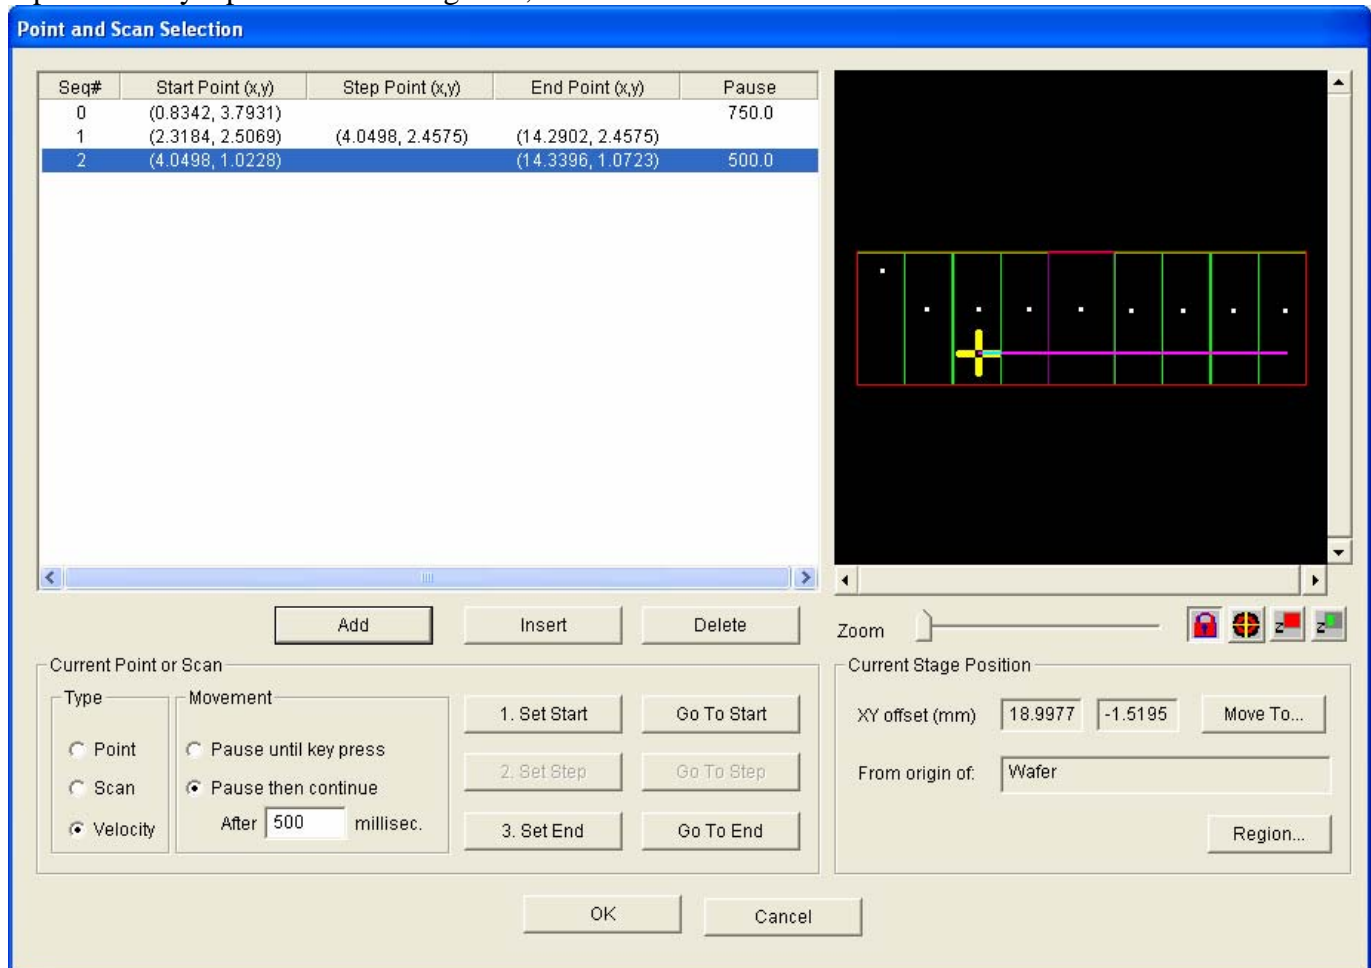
Point and Scan Selection

| Seq# | Start Point (x,y) | Step Point (x,y) | End Point (x,y) | Pause |
|---|---|---|---|---|
| 0 | (0.8342, 3.7931) | | | 750.0 |
| 1 | (2.3184, 2.5069) | (4.0498, 2.4575) | (14.2902, 2.4575) | |
| 2 | (4.0498, 1.0228) | | (14.3396, 1.0723) | 500.0 |

Add
Insert
Delete

Zoom

Current Point or Scan
Type
Point
Scan
Velocity
Movement
Pause until key press
Pause then continue
After 500 millisec.

1. Set Start
Go To Start
2. Set Step
Go To Step
3. Set End
Go To End

Current Stage Position
XY offset (mm) 18.9977 -1.5195
Move To...
From origin of: Wafer
Region...

OK
Cancel